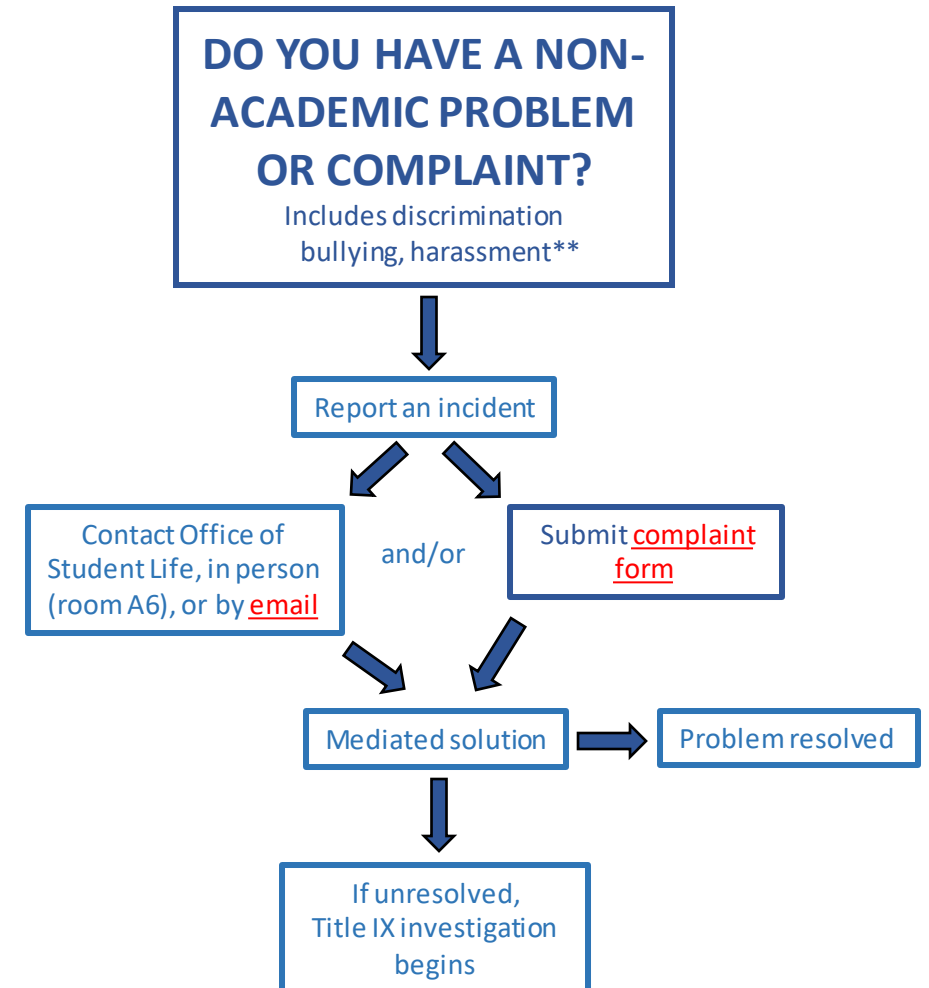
DO YOU HAVE A NON-ACADEMIC PROBLEM OR COMPLAINT?
Includes discrimination bullying, harassment**

Report an incident

Contact Office of Student Life, in person (room A6), or by email

and/or

Submit complaint form

Mediated solution

Problem resolved

If unresolved, Title IX investigation begins